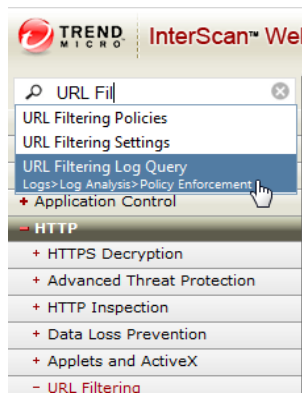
TREND MICRO InterScan™ Wel

URL Fil

URL Filtering Policies
URL Filtering Settings
URL Filtering Log Query
Logs>Log Analysis>Policy Enforcement

+ Application Control
– HTTP
+ HTTPS Decryption
+ Advanced Threat Protection
+ HTTP Inspection
+ Data Loss Prevention
+ Applets and ActiveX
– URL Filtering